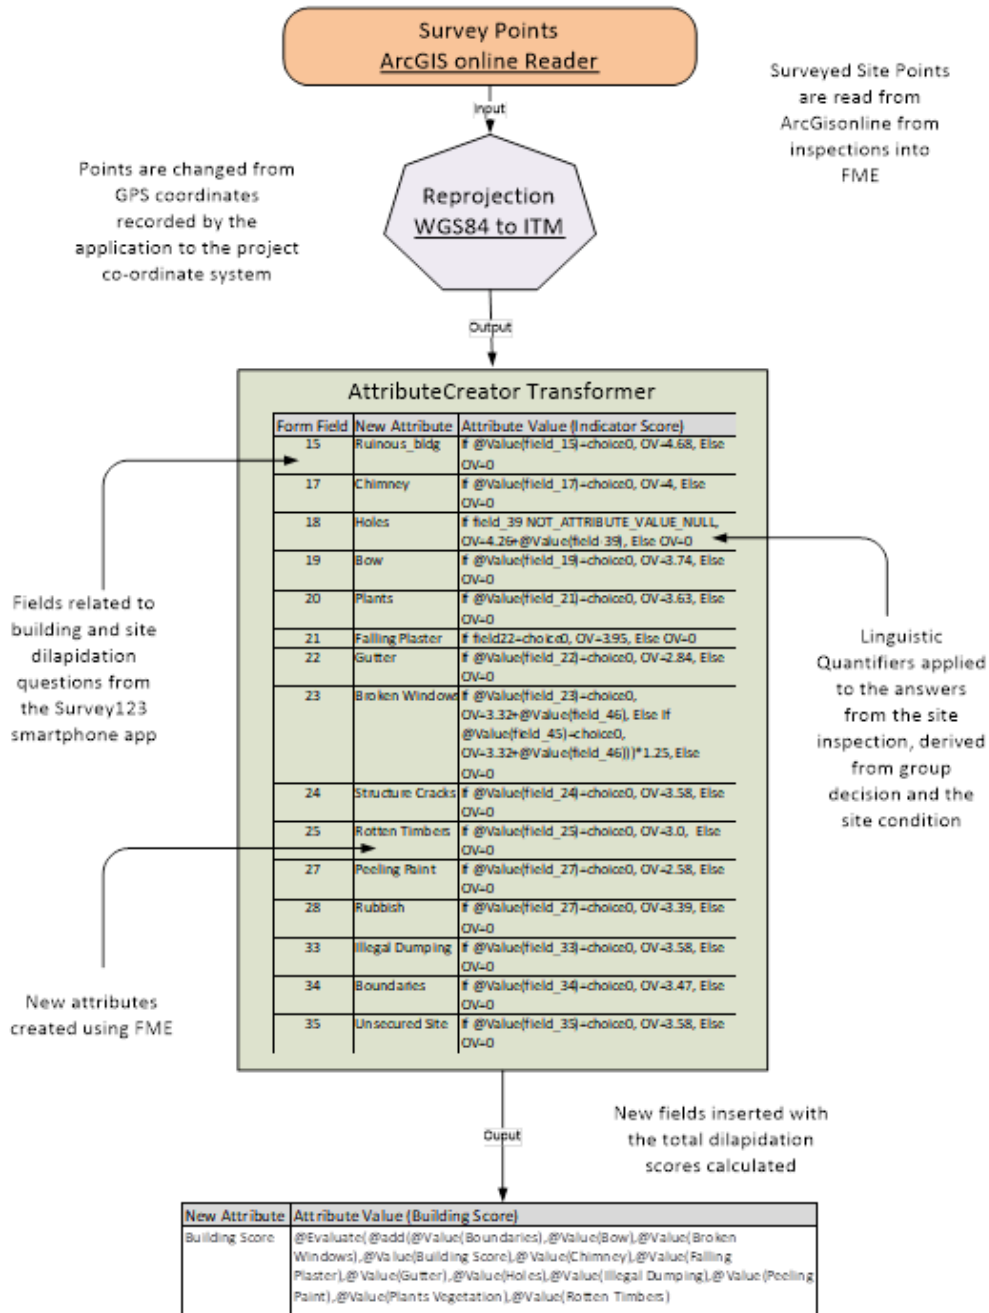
Survey Points
ArcGIS online Reader

Surveyed Site Points are read from ArcGisonline from inspections into FME

Input

Points are changed from GPS coordinates recorded by the application to the project co-ordinate system

Reprojection
WGS84 to ITM

Output

AttributeCreator Transformer

| Form Field | New Attribute | Attribute Value (Indicator Score) |
|---|---|---|
| 15 | Ruinous_bldg | If @Value(field_15)=choice0, OV=4.68, Else OV=0 |
| 17 | Chimney | If @Value(field_17)=choice0, OV=4, Else OV=0 |
| 18 | Holes | If field_39 NOT_ATTRIBUTE_VALUE_NULL, OV=4.26+@Value(field_39), Else OV=0 |
| 19 | Bow | If @Value(field_19)=choice0, OV=3.74, Else OV=0 |
| 20 | Plants | If @Value(field_21)=choice0, OV=3.63, Else OV=0 |
| 21 | Falling Plaster | If field22=choice0, OV=3.95, Else OV=0 |
| 22 | Gutter | If @Value(field_22)=choice0, OV=2.84, Else OV=0 |
| 23 | Broken Window | If @Value(field_23)=choice0, OV=3.32+@Value(field_46), Else If @Value(field_45)=choice0, OV=3.32+@Value(field_46))*1.25, Else OV=0 |
| 24 | Structure Cracks | If @Value(field_24)=choice0, OV=3.58, Else OV=0 |
| 25 | Rotten Timbers | If @Value(field_25)=choice0, OV=3.0, Else OV=0 |
| 27 | Peeling Paint | If @Value(field_27)=choice0, OV=2.58, Else OV=0 |
| 28 | Rubbish | If @Value(field_27)=choice0, OV=3.39, Else OV=0 |
| 33 | Illegal Dumping | If @Value(field_33)=choice0, OV=3.58, Else OV=0 |
| 34 | Boundaries | If @Value(field_34)=choice0, OV=3.47, Else OV=0 |
| 35 | Unsecured Site | If @Value(field_35)=choice0, OV=3.58, Else OV=0 |

Fields related to building and site dilapidation questions from the Survey123 smartphone app

Linguistic Quantifiers applied to the answers from the site inspection, derived from group decision and the site condition

New attributes created using FME

Ouput

New fields inserted with the total dilapidation scores calculated

| New Attribute | Attribute Value (Building Score) |
|---|---|
| Building Score | @Evaluate(@add(@Value(Boundaries),@Value(Bow),@Value(Broken Windows),@Value(Building Score),@Value(Chimney),@Value(Falling Plaster),@Value(Gutter),@Value(Holes),@Value(Illegal Dumping),@Value(Peeling Paint),@Value(Plants Vegetation),@Value(Rotten Timbers) |